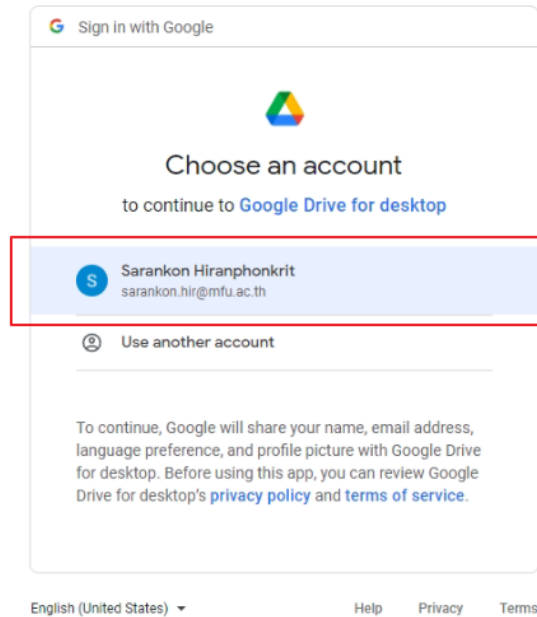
G Sign in with Google

Choose an account

to continue to Google Drive for desktop

S Sarankon Hiranphonkrit
sarankon.hir@mfu.ac.th

Use another account

To continue, Google will share your name, email address, language preference, and profile picture with Google Drive for desktop. Before using this app, you can review Google Drive for desktop's privacy policy and terms of service.

English (United States)

Help Privacy Terms